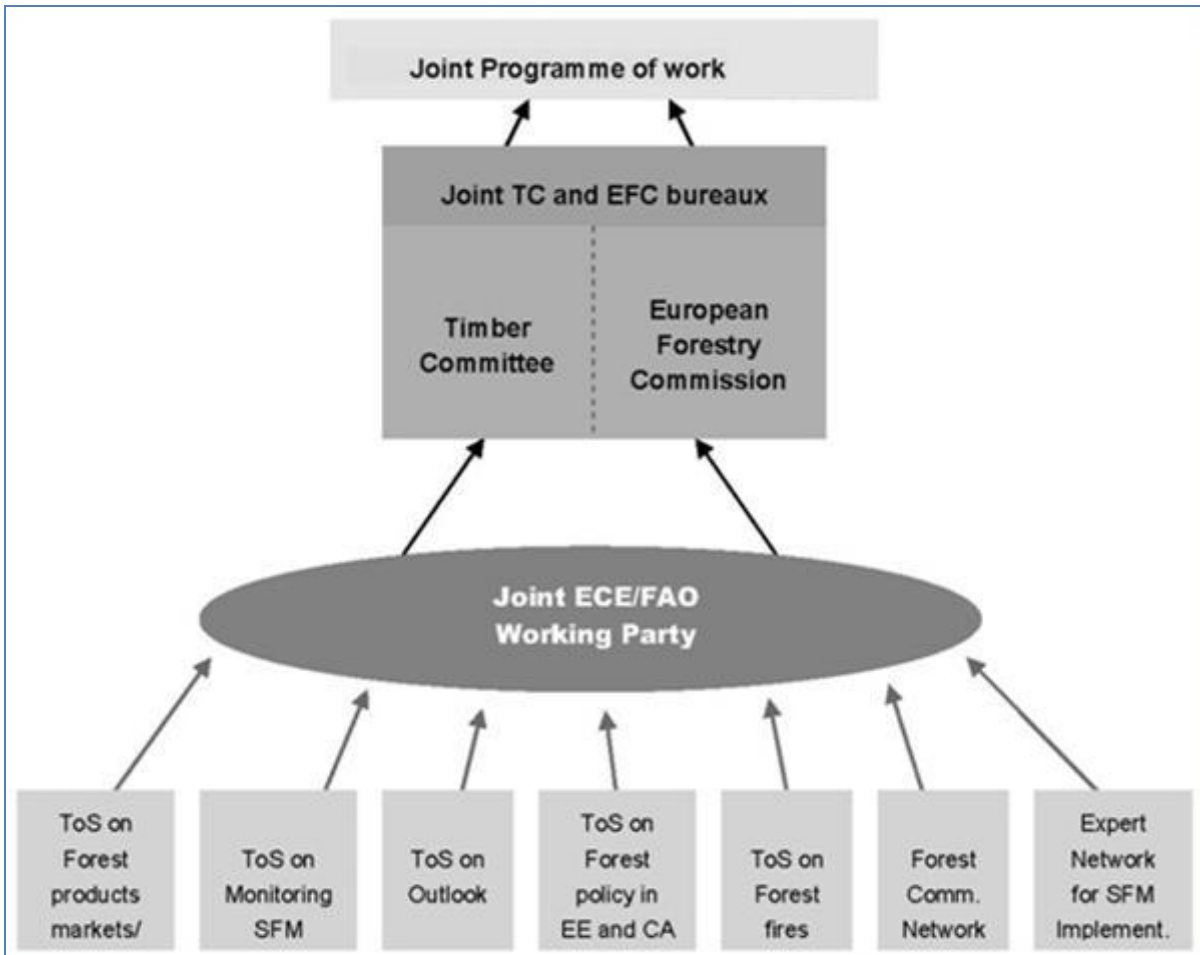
Joint Programme of work

Joint TC and EFC bureaux

Timber Committee

European Forestry Commission

Joint ECE/FAO Working Party

ToS on Forest products markets/

ToS on Monitoring SFM

ToS on Outlook

ToS on Forest policy in EE and CA

ToS on Forest fires

Forest Comm. Network

Expert Network for SFM Implement.